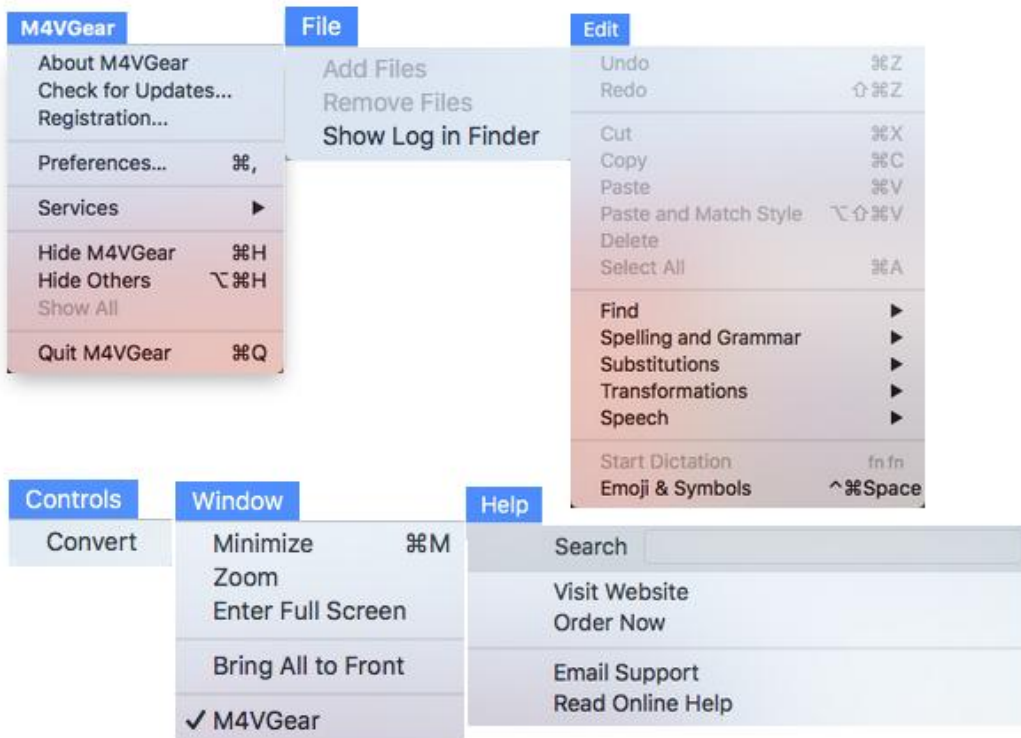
M4VGear
About M4VGear
Check for Updates...
Registration...
Preferences... ⌘,
Services ▶
Hide M4VGear ⌘H
Hide Others ⌥⌘H
Show All
Quit M4VGear ⌘Q

File
Add Files
Remove Files
Show Log in Finder

Edit
Undo ⌘Z
Redo ⇧⌘Z
Cut ⌘X
Copy ⌘C
Paste ⌘V
Paste and Match Style ⌥⇧⌘V
Delete
Select All ⌘A
Find ▶
Spelling and Grammar ▶
Substitutions ▶
Transformations ▶
Speech ▶
Start Dictation fn fn
Emoji & Symbols ^⌘Space

Controls
Convert

Window
Minimize ⌘M
Zoom
Enter Full Screen
Bring All to Front
✓ M4VGear

Help
Search
Visit Website
Order Now
Email Support
Read Online Help